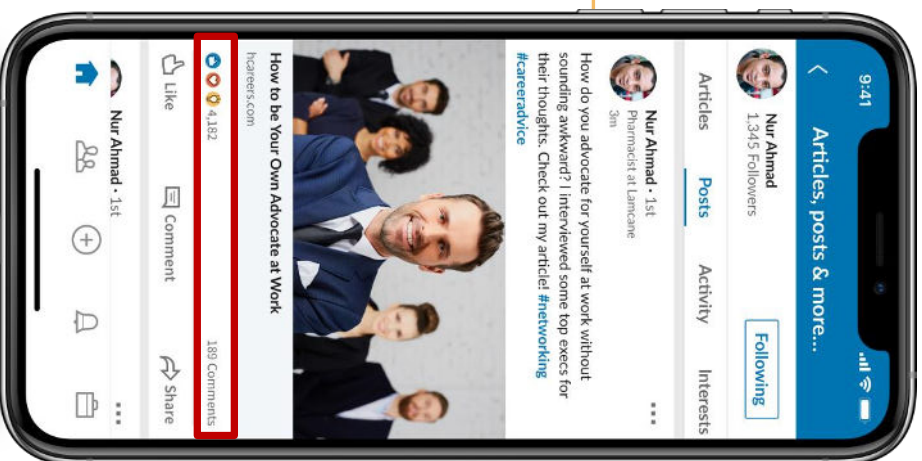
9:41

Articles, posts & more...

Nur Ahmad
1,345 Followers

Following

Articles Posts Activity Interests

Nur Ahmad • 1st
Pharmacist at Lamcane
3m

How do you advocate for yourself at work without sounding awkward? I interviewed some top execs for their thoughts. Check out my article! #networking #careeradvice

How to be Your Own Advocate at Work
hcareers.com

4,182 189 Comments

Like Comment Share

Nur Ahmad • 1st